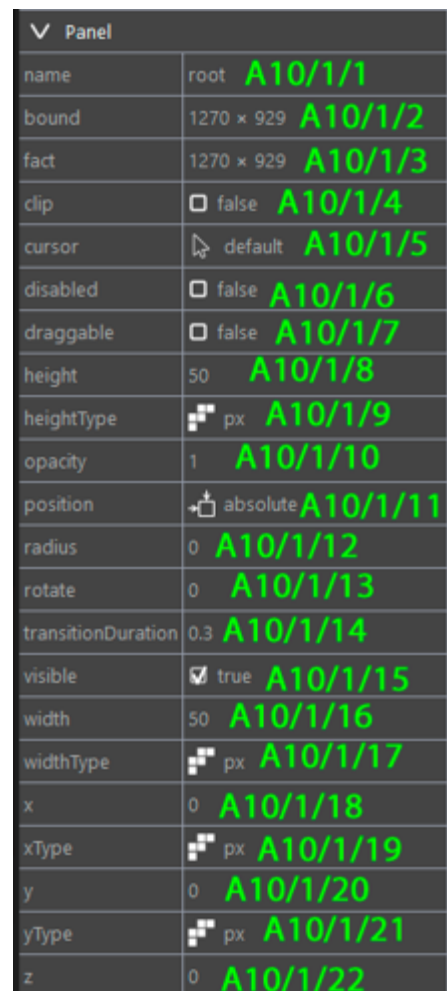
Panel

| | |
|---|---|
| name | root A10/1/1 |
| bound | 1270 × 929 A10/1/2 |
| fact | 1270 × 929 A10/1/3 |
| clip | false A10/1/4 |
| cursor | default A10/1/5 |
| disabled | false A10/1/6 |
| draggable | false A10/1/7 |
| height | 50 A10/1/8 |
| heightType | px A10/1/9 |
| opacity | 1 A10/1/10 |
| position | absolute A10/1/11 |
| radius | 0 A10/1/12 |
| rotate | 0 A10/1/13 |
| transitionDuration | 0.3 A10/1/14 |
| visible | true A10/1/15 |
| width | 50 A10/1/16 |
| widthType | px A10/1/17 |
| x | 0 A10/1/18 |
| xType | px A10/1/19 |
| y | 0 A10/1/20 |
| yType | px A10/1/21 |
| z | 0 A10/1/22 |